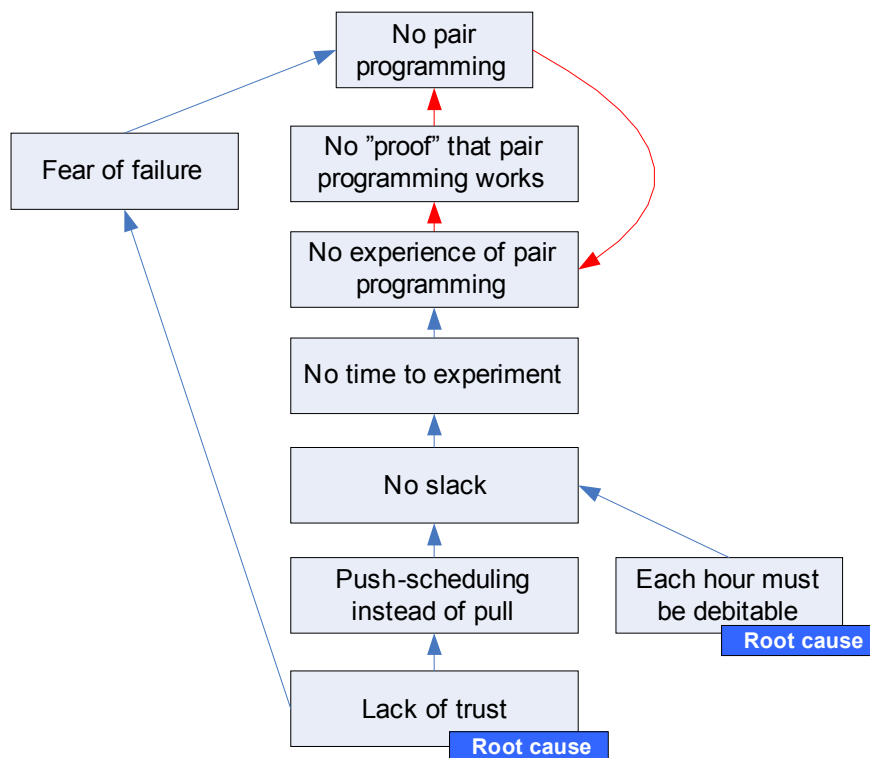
No pair programming

Fear of failure

No ”proof” that pair programming works

No experience of pair programming

No time to experiment

No slack

Push-scheduling instead of pull

Each hour must be debitable

Root cause

Lack of trust

Root cause